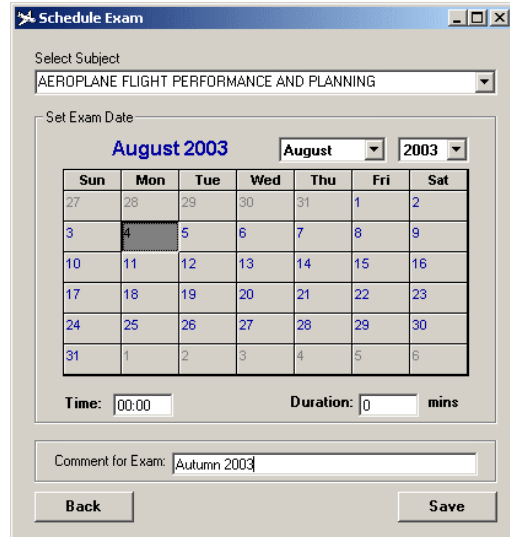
Schedule Exam

Select Subject

AEROPLANE FLIGHT PERFORMANCE AND PLANNING

Set Exam Date

August 2003

August

2003

| Sun | Mon | Tue | Wed | Thu | Fri | Sat |
|---|---|---|---|---|---|---|
| 27 | 28 | 29 | 30 | 31 | 1 | 2 |
| 3 | 4 | 5 | 6 | 7 | 8 | 9 |
| 10 | 11 | 12 | 13 | 14 | 15 | 16 |
| 17 | 18 | 19 | 20 | 21 | 22 | 23 |
| 24 | 25 | 26 | 27 | 28 | 29 | 30 |
| 31 | 1 | 2 | 3 | 4 | 5 | 6 |

Time: 00:00

Duration: 0 mins

Comment for Exam: Autumn 2003

Back

Save